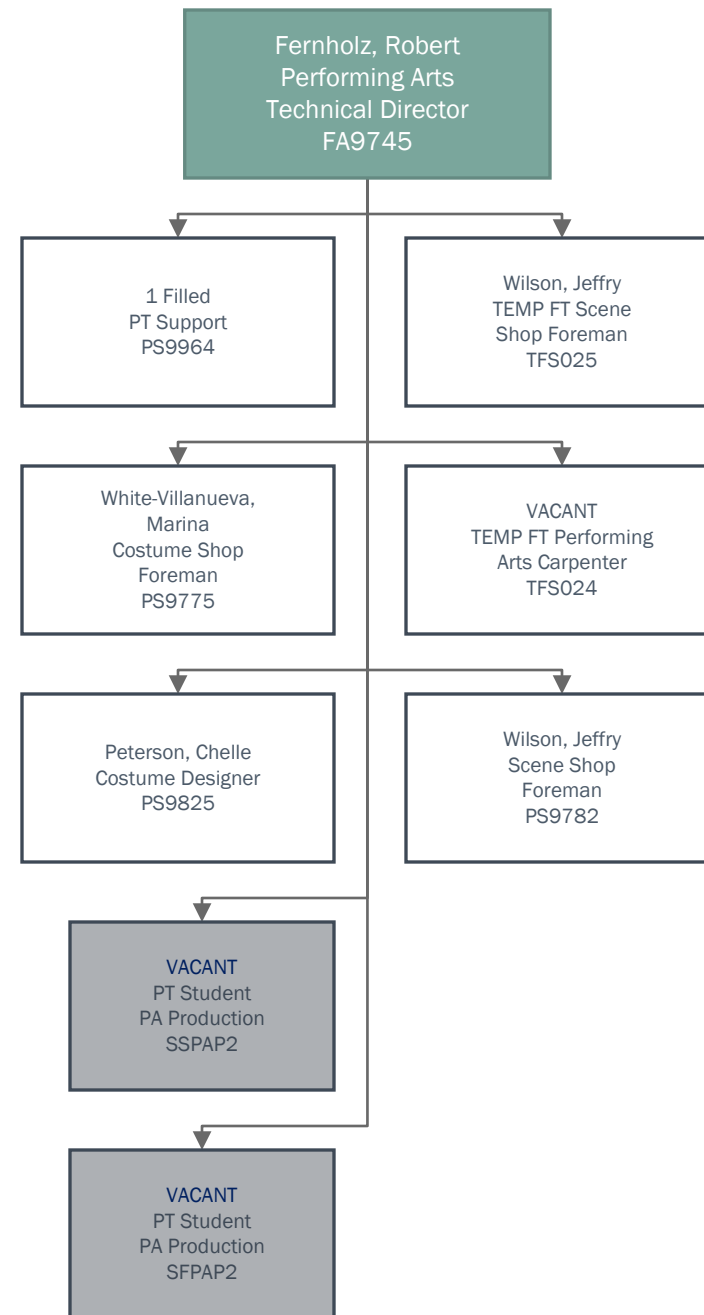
Fernholz, Robert
Performing Arts
Technical Director
FA9745

1 Filled
PT Support
PS9964

Wilson, Jeffry
TEMP FT Scene
Shop Foreman
TFS025

White-Villanueva, Marina
Costume Shop
Foreman
PS9775

VACANT
TEMP FT Performing
Arts Carpenter
TFS024

Peterson, Chelle
Costume Designer
PS9825

Wilson, Jeffry
Scene Shop
Foreman
PS9782

VACANT
PT Student
PA Production
SSPAP2

VACANT
PT Student
PA Production
SFPAP2